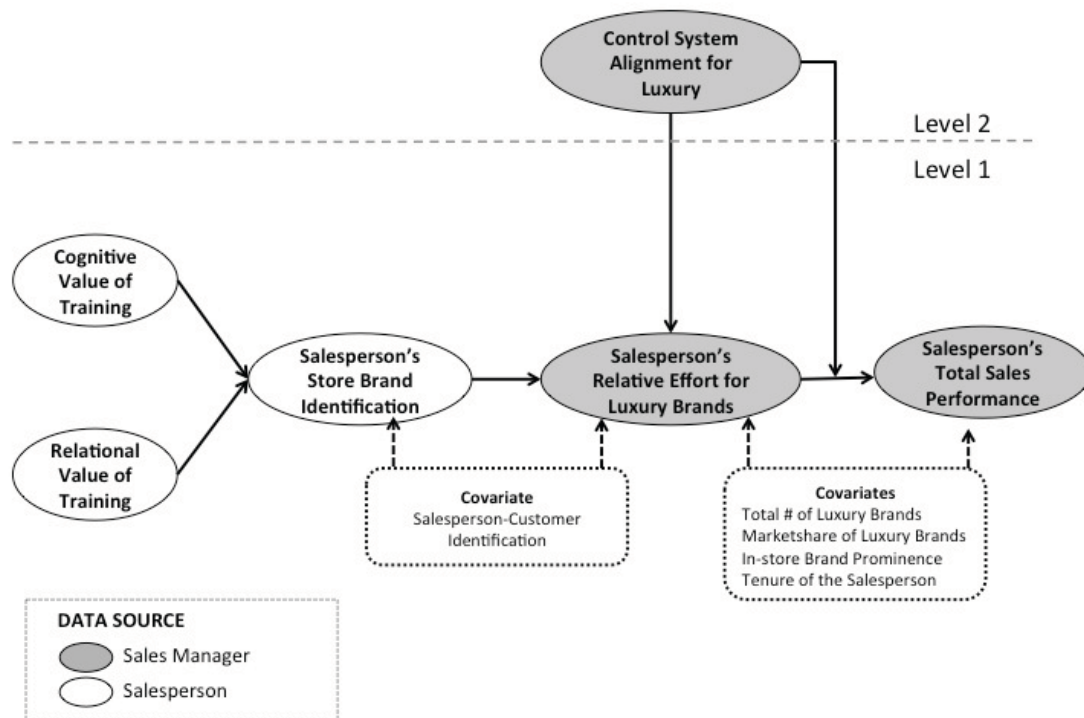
Control System Alignment for Luxury

Level 2

Level 1

Cognitive Value of Training

Relational Value of Training

Salesperson's Store Brand Identification

Salesperson's Relative Effort for Luxury Brands

Salesperson's Total Sales Performance

Covariate
Salesperson-Customer Identification

Covariates
Total # of Luxury Brands
Marketshare of Luxury Brands
In-store Brand Prominence
Tenure of the Salesperson

DATA SOURCE
Sales Manager
Salesperson